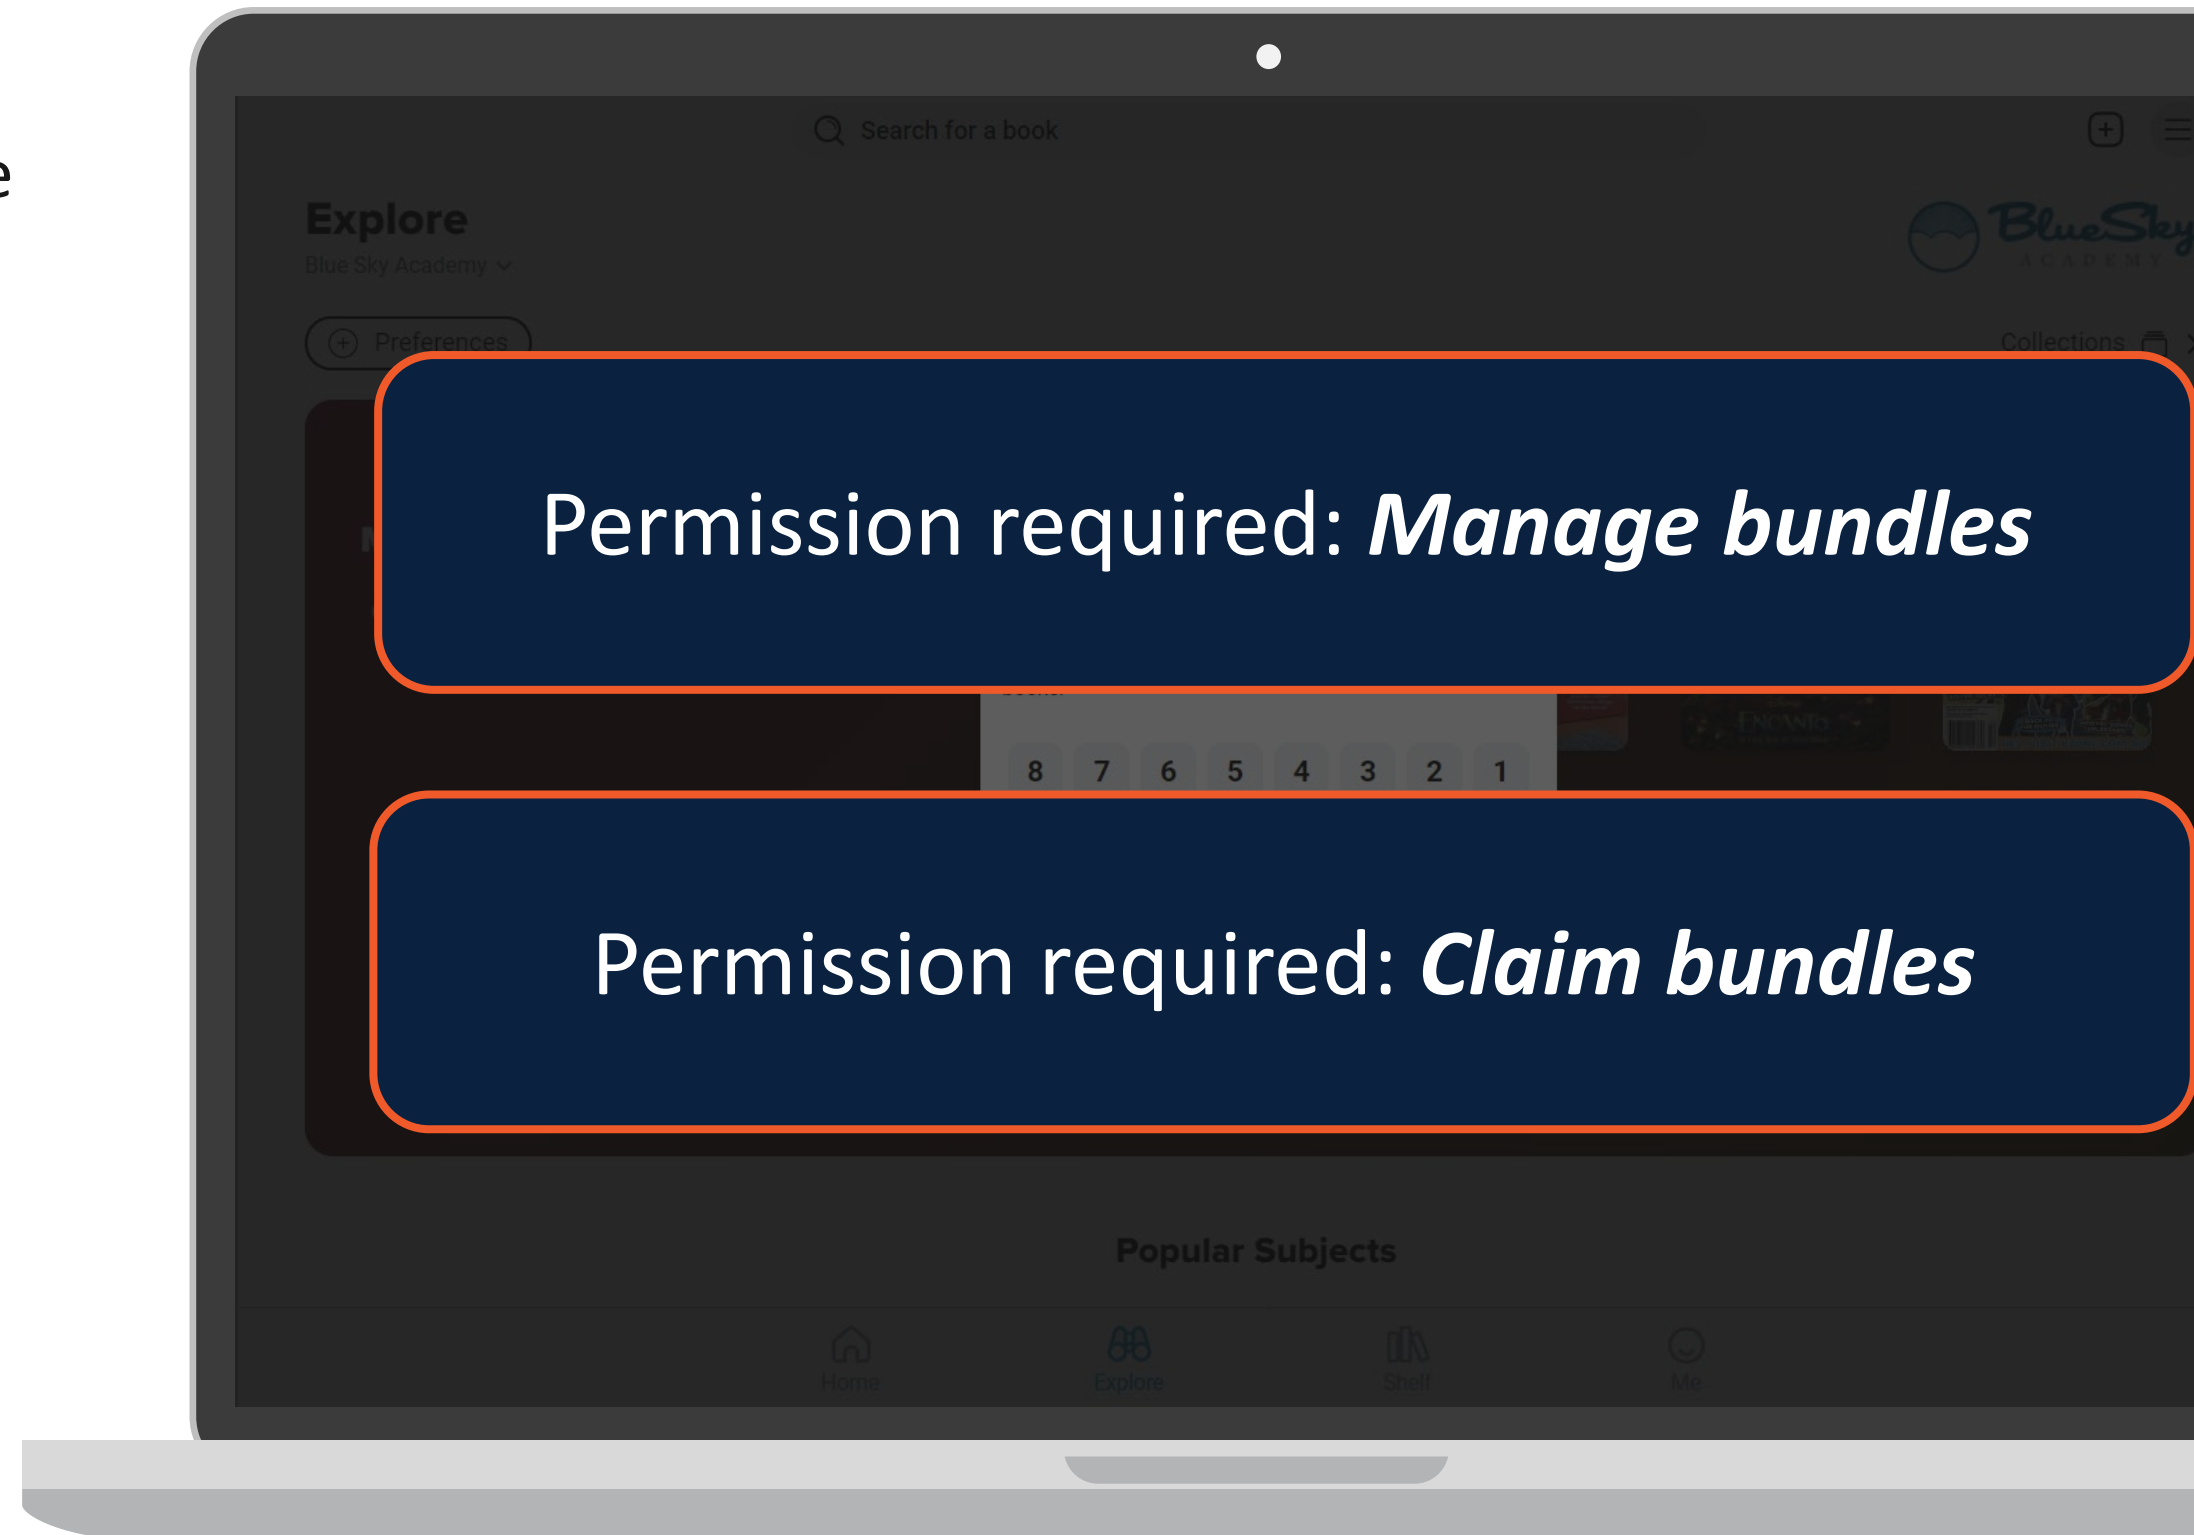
e

Search for a book

Explore

Blue Sky Academy

BlueSky ACADEMY

Preferences

Collections

Permission required: ***Manage bundles***

8 7 6 5 4 3 2 1

Permission required: ***Claim bundles***

Popular Subjects

Home

Explore

Shelf

Me